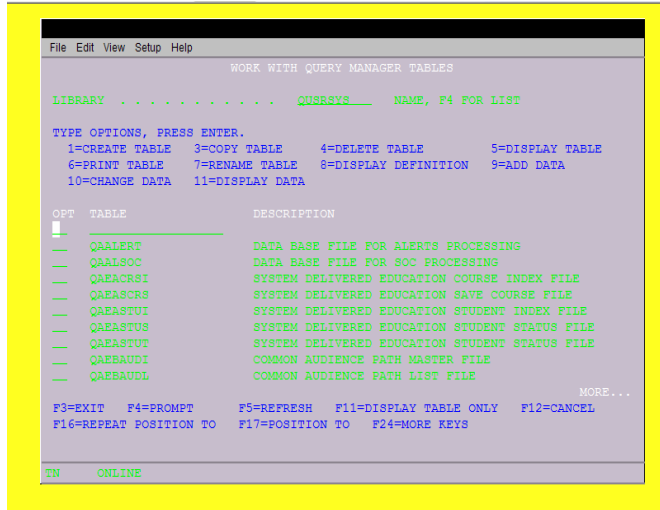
File Edit View Setup Help

WORK WITH QUERY MANAGER TABLES

LIBRARY . . . . . . . . . . . QUSRSYS NAME, F4 FOR LIST

TYPE OPTIONS, PRESS ENTER.
1=CREATE TABLE 3=COPY TABLE 4=DELETE TABLE 5=DISPLAY TABLE
6=PRINT TABLE 7=RENAME TABLE 8=DISPLAY DEFINITION 9=ADD DATA
10=CHANGE DATA 11=DISPLAY DATA

| OPT | TABLE | DESCRIPTION |
|---|---|---|
| | | |
| __ | QAALERT | DATA BASE FILE FOR ALERTS PROCESSING |
| __ | QAALSOC | DATA BASE FILE FOR SOC PROCESSING |
| __ | QAEACRSI | SYSTEM DELIVERED EDUCATION COURSE INDEX FILE |
| __ | QAEASCRS | SYSTEM DELIVERED EDUCATION SAVE COURSE FILE |
| __ | QAEASTUI | SYSTEM DELIVERED EDUCATION STUDENT INDEX FILE |
| __ | QAEASTUS | SYSTEM DELIVERED EDUCATION STUDENT STATUS FILE |
| __ | QAEASTUT | SYSTEM DELIVERED EDUCATION STUDENT STATUS FILE |
| __ | QAEBAUDI | COMMON AUDIENCE PATH MASTER FILE |
| __ | QAEBAUDL | COMMON AUDIENCE PATH LIST FILE |

MORE...
F3=EXIT F4=PROMPT F5=REFRESH F11=DISPLAY TABLE ONLY F12=CANCEL
F16=REPEAT POSITION TO F17=POSITION TO F24=MORE KEYS

TN ONLINE